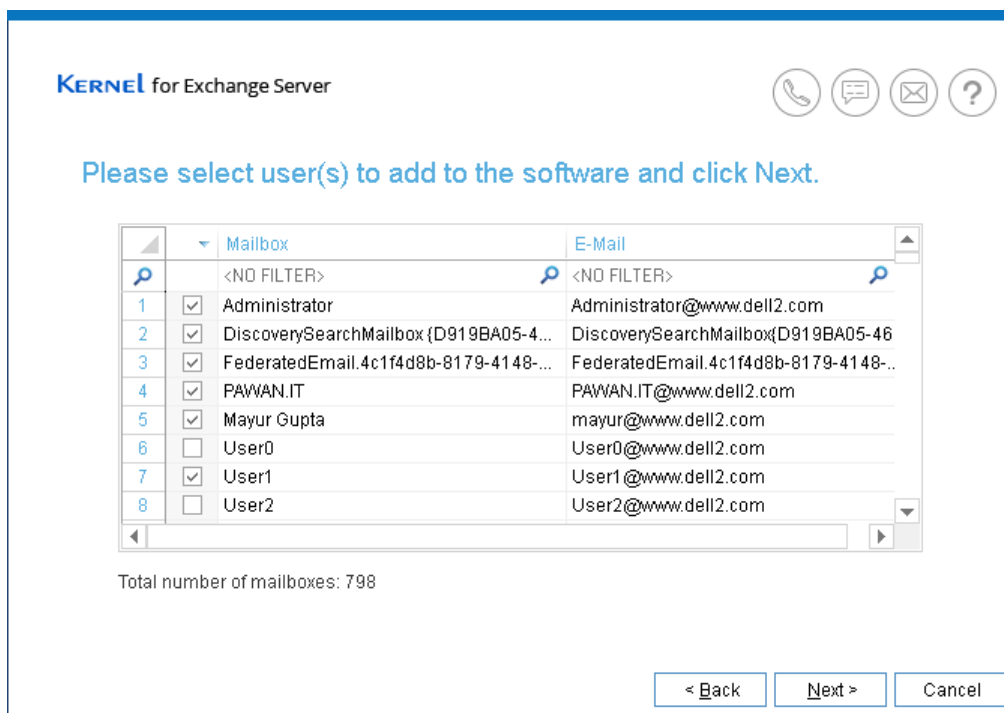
KERNEL for Exchange Server

Please select user(s) to add to the software and click Next.

| | | Mailbox | E-Mail |
|---|---|---|---|
| | | <NO FILTER> | <NO FILTER> |
| 1 | ☑ | Administrator | Administrator@www.dell2.com |
| 2 | ☑ | DiscoverySearchMailbox{D919BA05-4... | DiscoverySearchMailbox{D919BA05-46 |
| 3 | ☑ | FederatedEmail.4c1f4d8b-8179-4148-... | FederatedEmail.4c1f4d8b-8179-4148-... |
| 4 | ☑ | PAWAN.IT | PAWAN.IT@www.dell2.com |
| 5 | ☑ | Mayur Gupta | mayur@www.dell2.com |
| 6 | ☐ | User0 | User0@www.dell2.com |
| 7 | ☑ | User1 | User1@www.dell2.com |
| 8 | ☐ | User2 | User2@www.dell2.com |

Total number of mailboxes: 798

< Back
Next >
Cancel